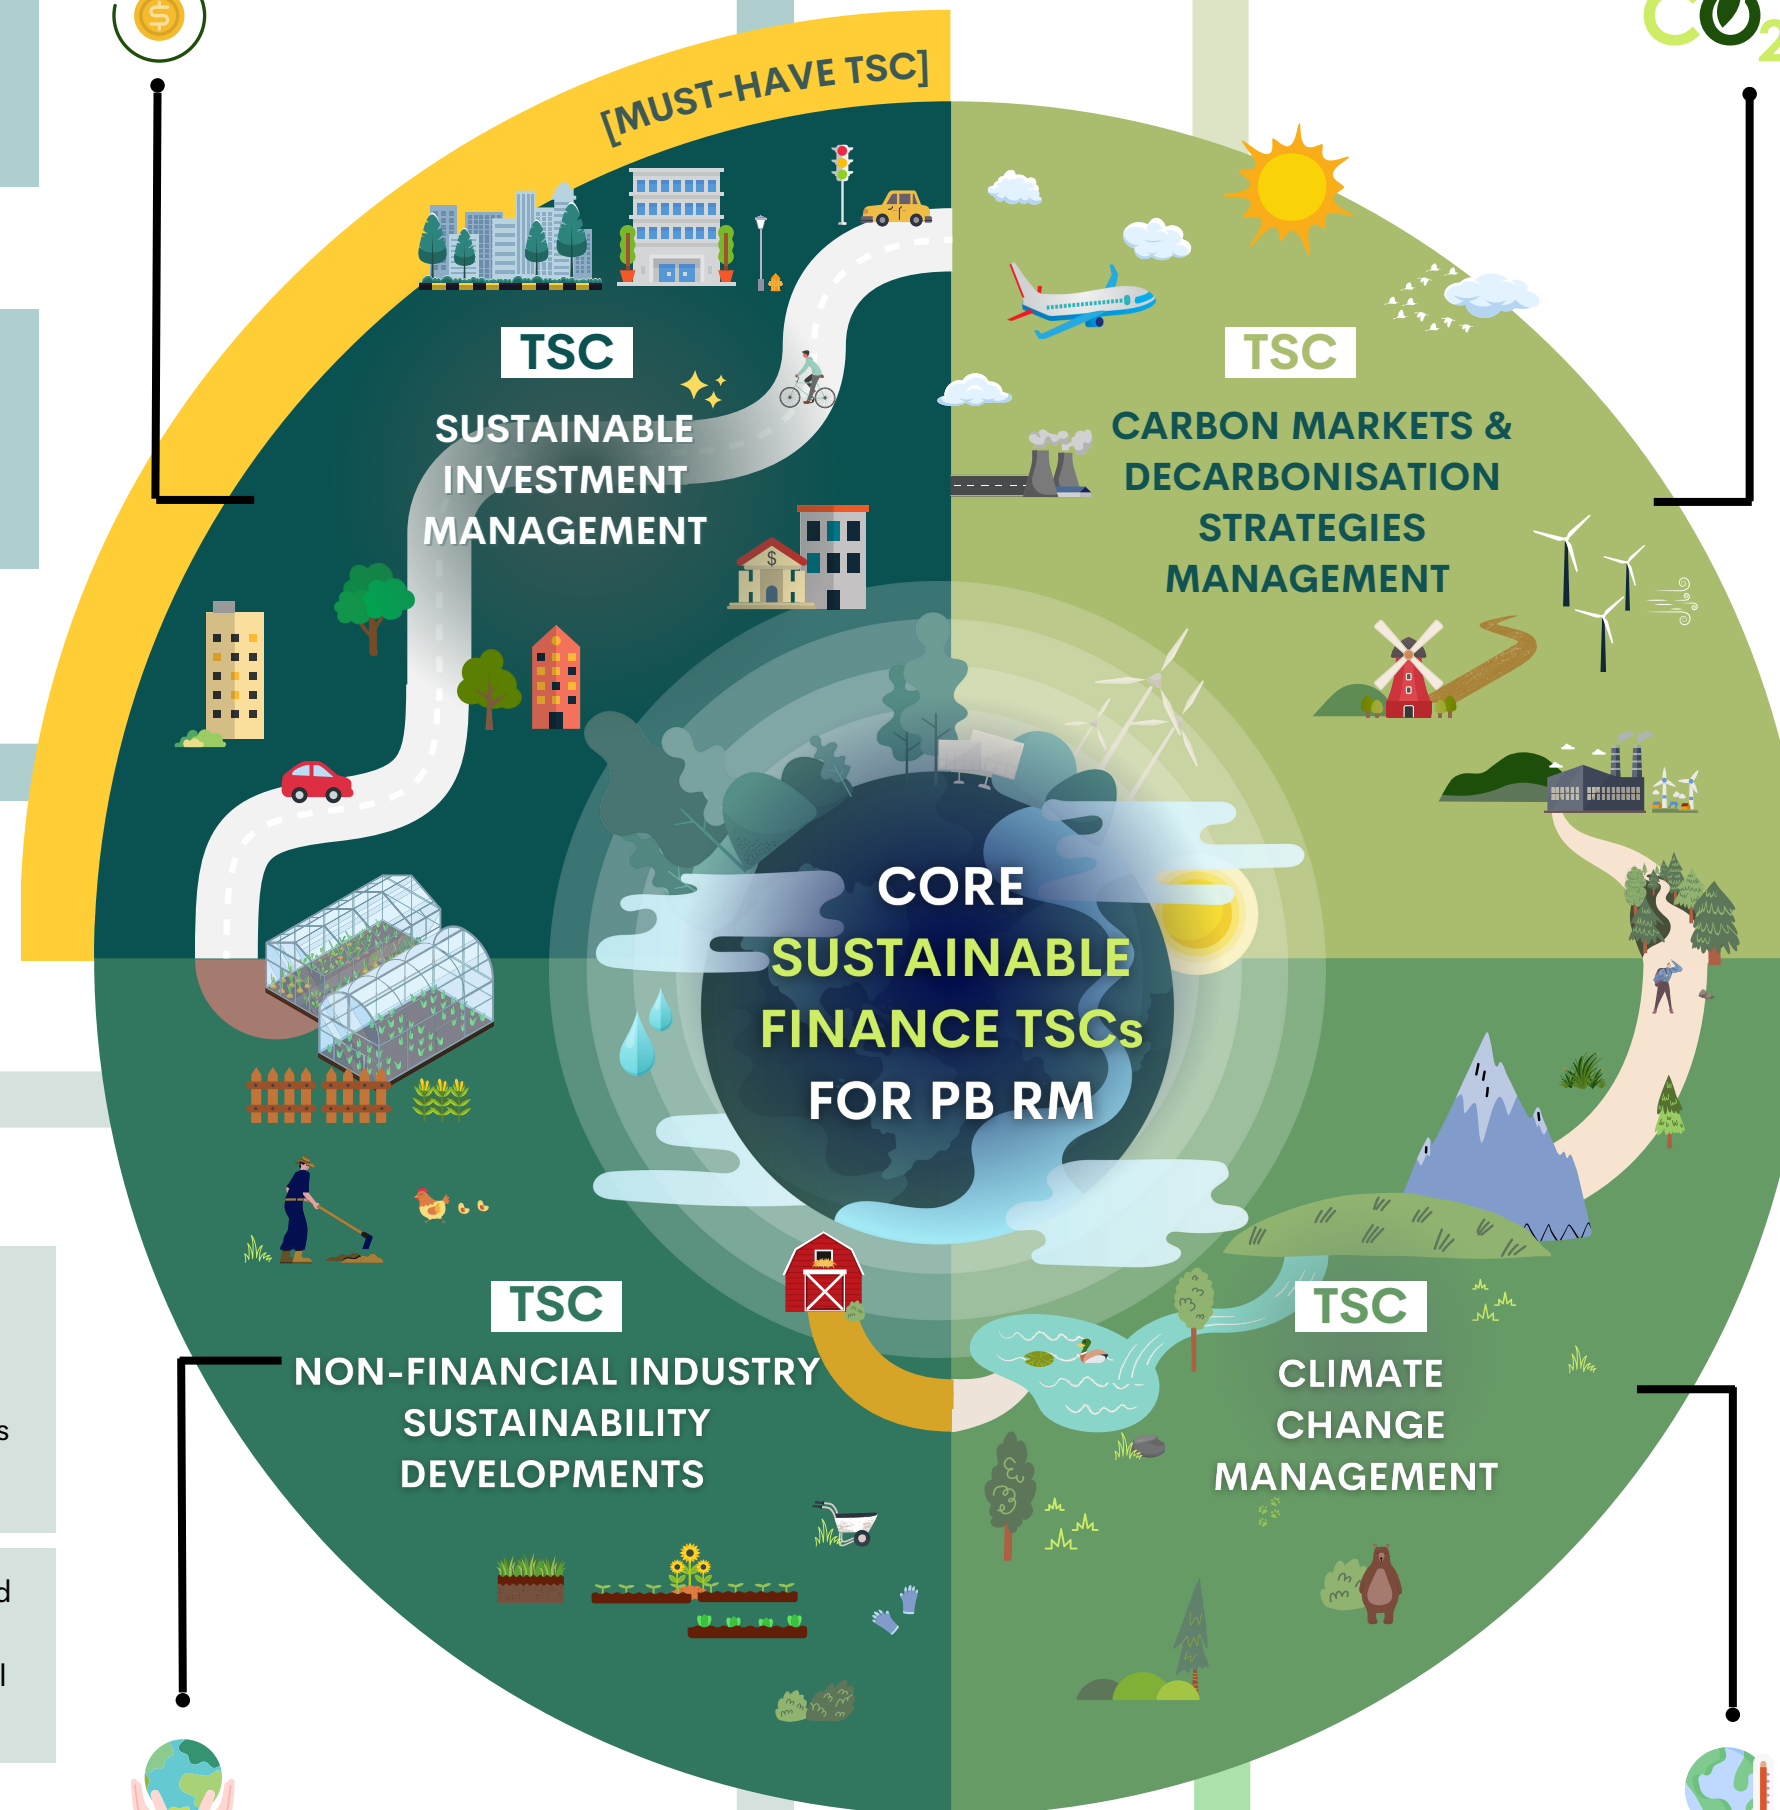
[MUST-HAVE TSC]

TSC
SUSTAINABLE INVESTMENT MANAGEMENT

TSC
CARBON MARKETS & DECARBONISATION STRATEGIES MANAGEMENT

CORE
SUSTAINABLE FINANCE TSCs
FOR PB RM

TSC
NON-FINANCIAL INDUSTRY SUSTAINABILITY DEVELOPMENTS

TSC
CLIMATE CHANGE MANAGEMENT

$CO_2$